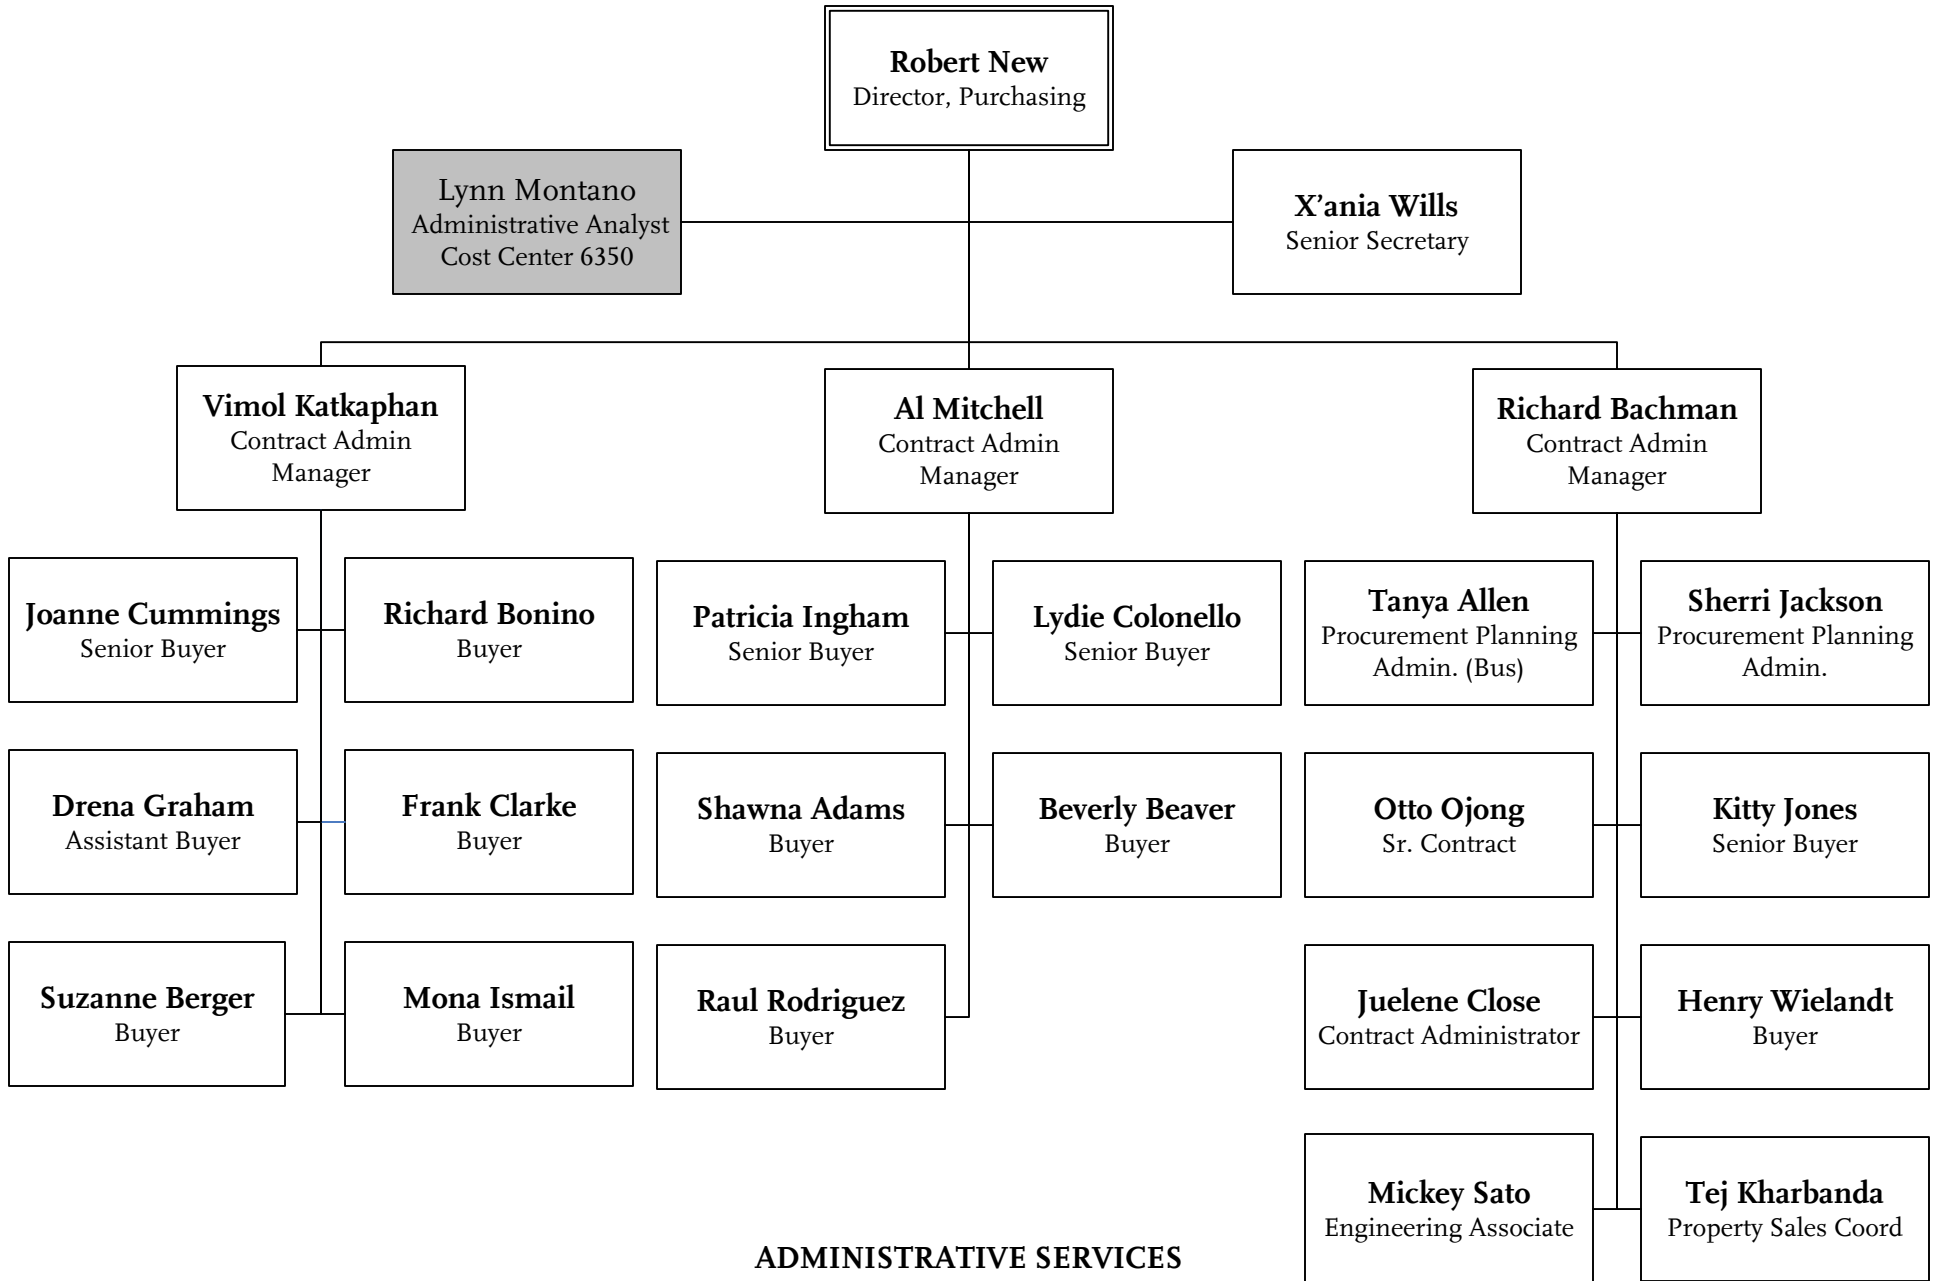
Robert New
Director, Purchasing

Lynn Montano
Administrative Analyst
Cost Center 6350

X'ania Wills
Senior Secretary

Vimol Katkaphan
Contract Admin Manager

Al Mitchell
Contract Admin Manager

Richard Bachman
Contract Admin Manager

Joanne Cummings
Senior Buyer

Richard Bonino
Buyer

Drena Graham
Assistant Buyer

Frank Clarke
Buyer

Suzanne Berger
Buyer

Mona Ismail
Buyer

Patricia Ingham
Senior Buyer

Lydie Colonello
Senior Buyer

Shawna Adams
Buyer

Beverly Beaver
Buyer

Raul Rodriguez
Buyer

Tanya Allen
Procurement Planning Admin. (Bus)

Sherri Jackson
Procurement Planning Admin.

Otto Ojong
Sr. Contract

Kitty Jones
Senior Buyer

Juelene Close
Contract Administrator

Henry Wielandt
Buyer

Mickey Sato
Engineering Associate

Tej Kharbanda
Property Sales Coord

ADMINISTRATIVE SERVICES